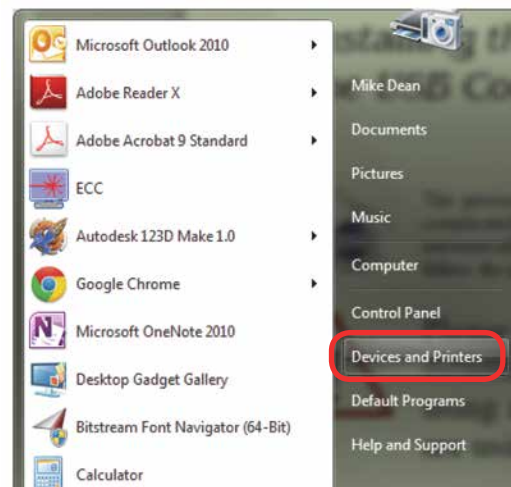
Microsoft Outlook 2010
Adobe Reader X
Adobe Acrobat 9 Standard
ECC
Autodesk 123D Make 1.0
Google Chrome
Microsoft OneNote 2010
Desktop Gadget Gallery
Bitstream Font Navigator (64-Bit)
Calculator

Mike Dean
Documents
Pictures
Music
Computer
Control Panel
Devices and Printers
Default Programs
Help and Support